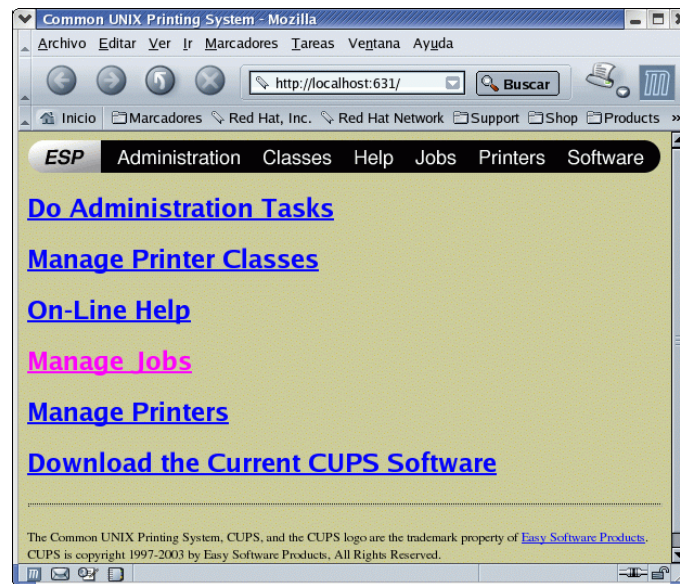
Common UNIX Printing System - Mozilla

Archivo Editar Ver Ir Marcadores Tareas Ventana Ayuda

http://localhost:631/

Buscar

Inicio Marcadores Red Hat, Inc. Red Hat Network Support Shop Products »

ESP Administration Classes Help Jobs Printers Software

Do Administration Tasks

Manage Printer Classes

On-Line Help

Manage Jobs

Manage Printers

Download the Current CUPS Software

The Common UNIX Printing System, CUPS, and the CUPS logo are the trademark property of Easy Software Products. CUPS is copyright 1997-2003 by Easy Software Products, All Rights Reserved.